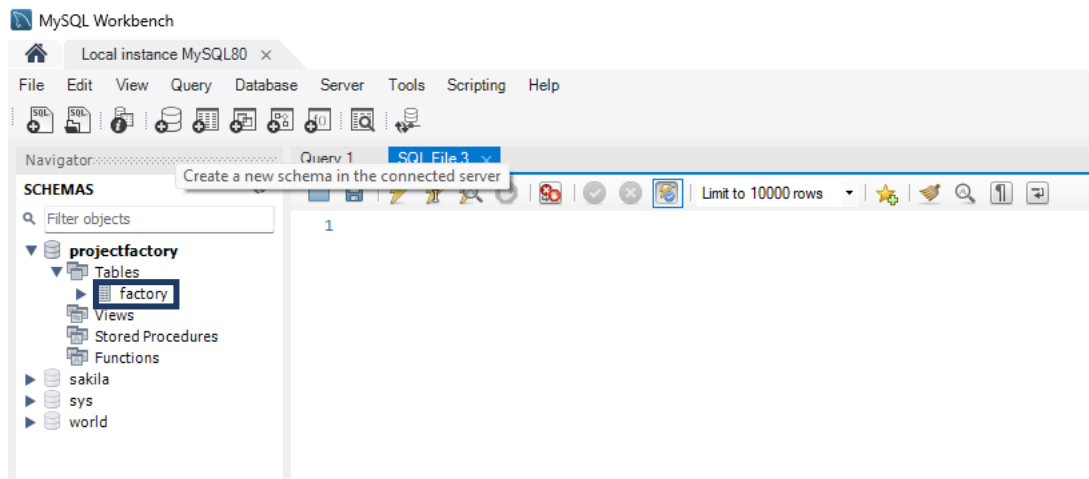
MySQL Workbench

Local instance MySQL80 ×

File Edit View Query Database Server Tools Scripting Help

Navigator

Query 1 SQL File 3 ×

Create a new schema in the connected server

SCHEMAS

Filter objects

Limit to 10000 rows

1

projectfactory
Tables
factory
Views
Stored Procedures
Functions
sakila
sys
world